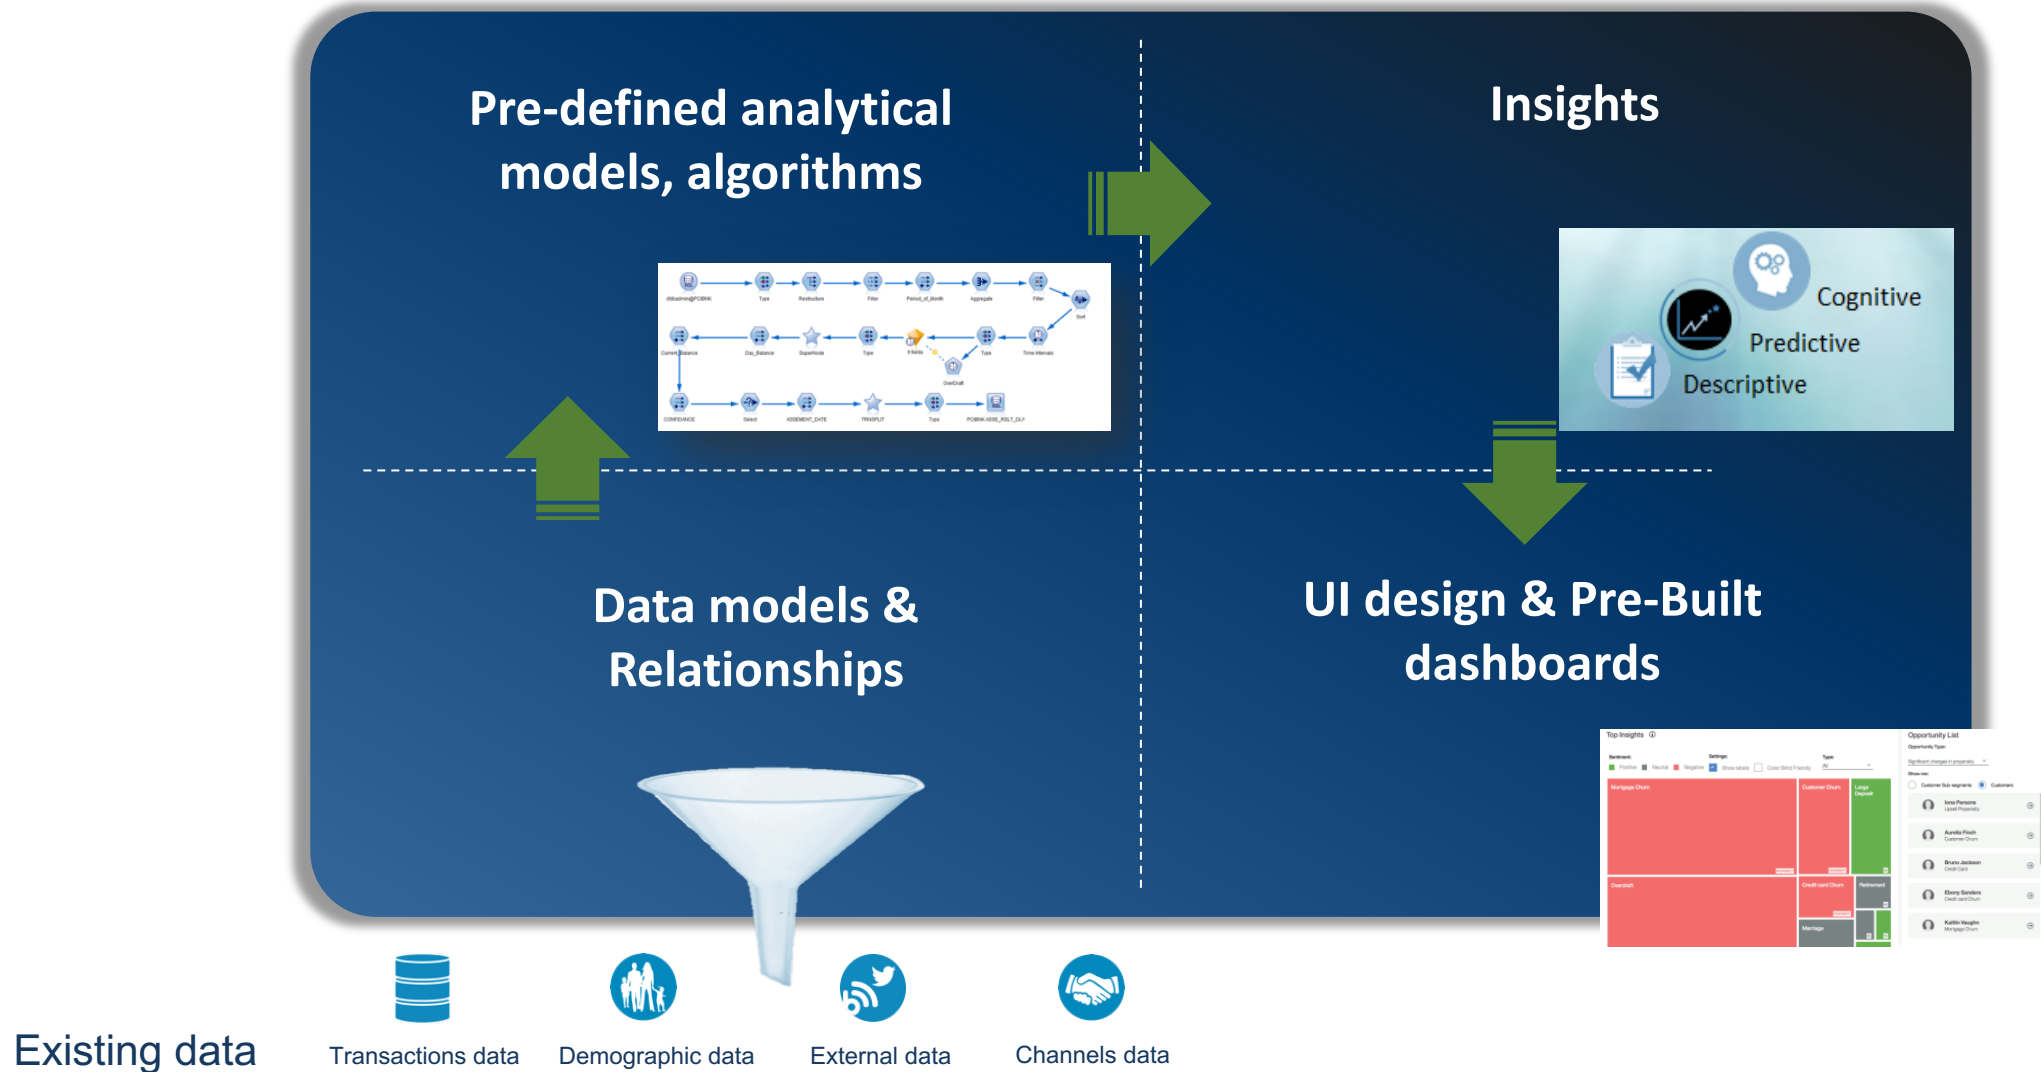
Pre-defined analytical models, algorithms

Insights

Cognitive

Predictive

Descriptive

Data models & Relationships

UI design & Pre-Built dashboards

Top Insights

Opportunity List

Mortgage Churn

Customer Churn

Overdraft

Retirement

Existing data

Transactions data

Demographic data

External data

Channels data